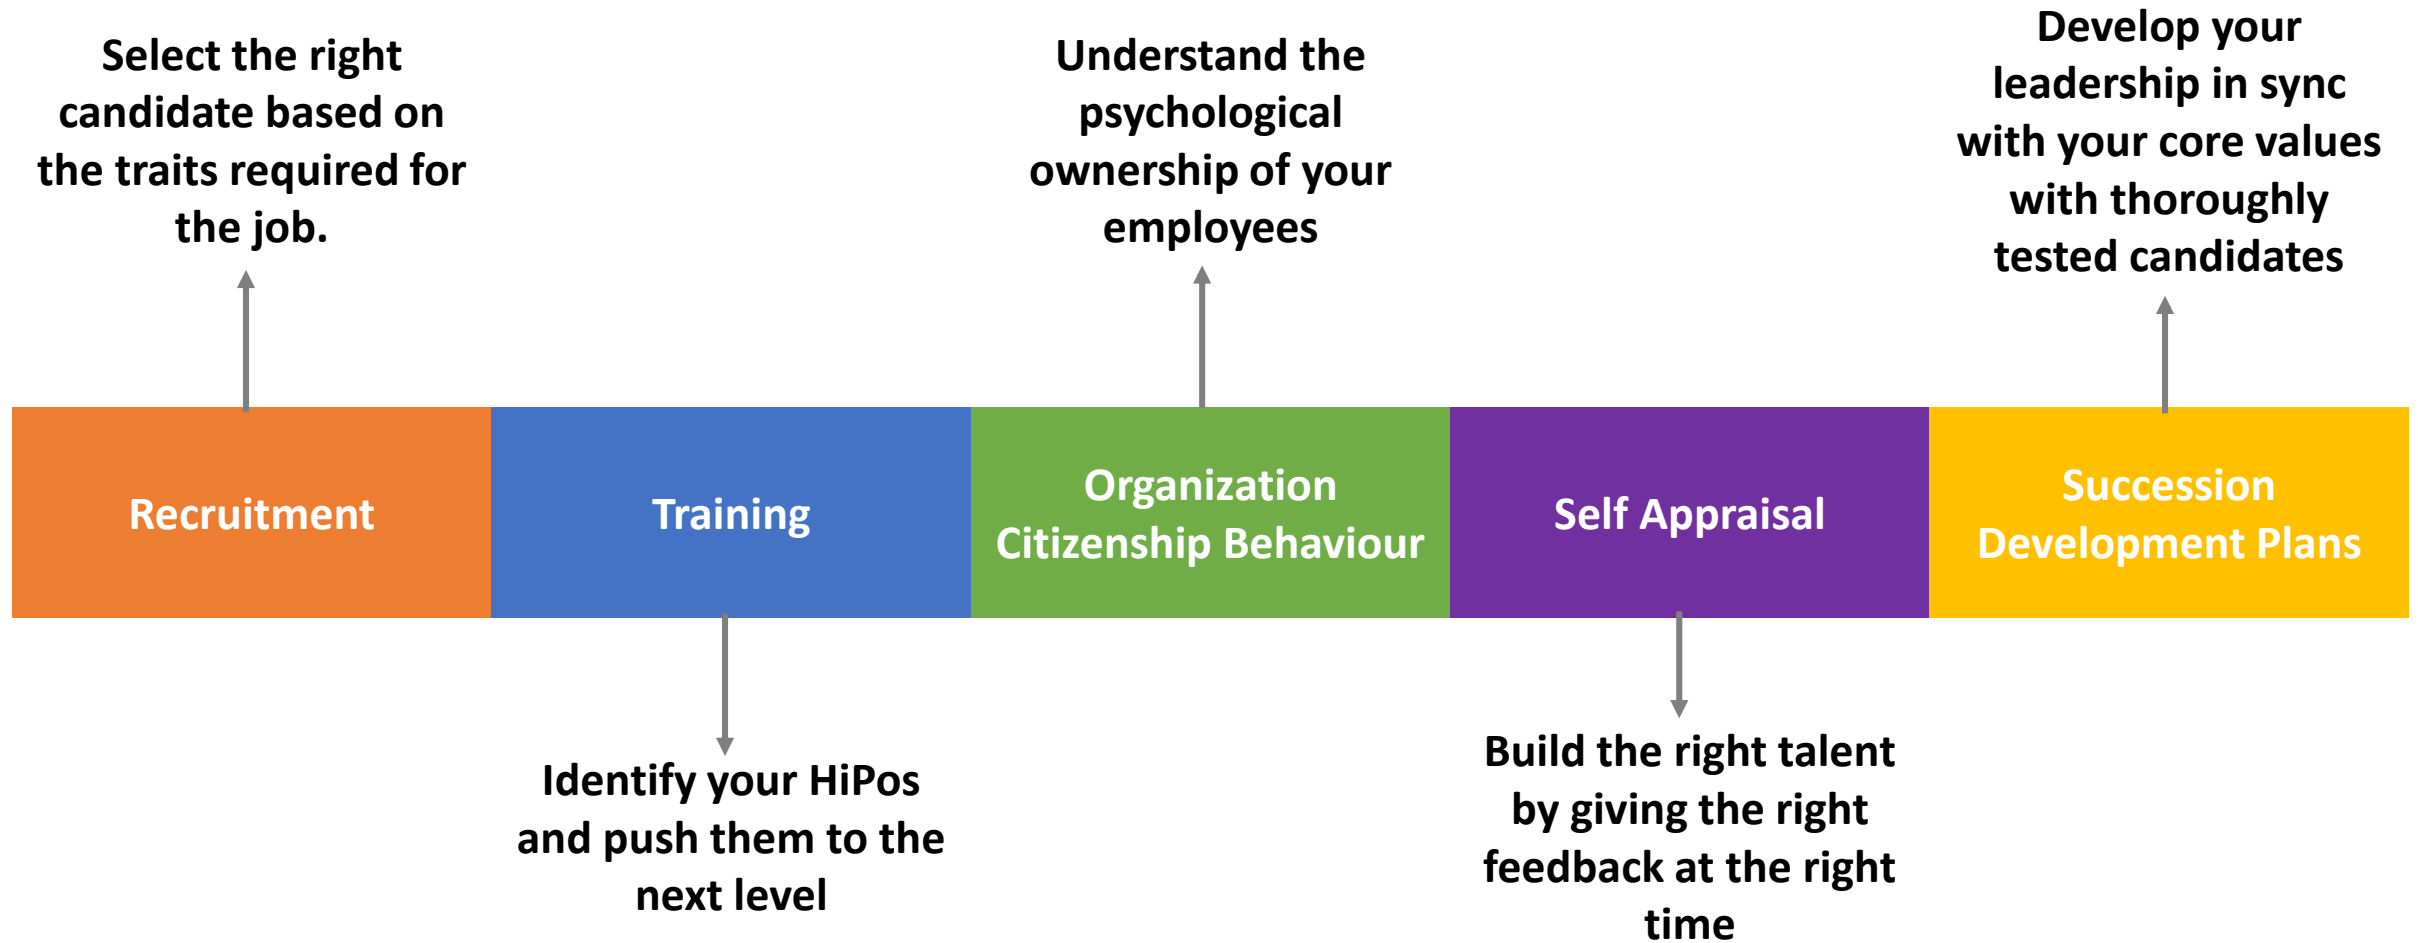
Select the right candidate based on the traits required for the job.

Understand the psychological ownership of your employees

Develop your leadership in sync with your core values with thoroughly tested candidates

Recruitment

Training

Organization Citizenship Behaviour

Self Appraisal

Succession Development Plans

Identify your HiPos and push them to the next level

Build the right talent by giving the right feedback at the right time